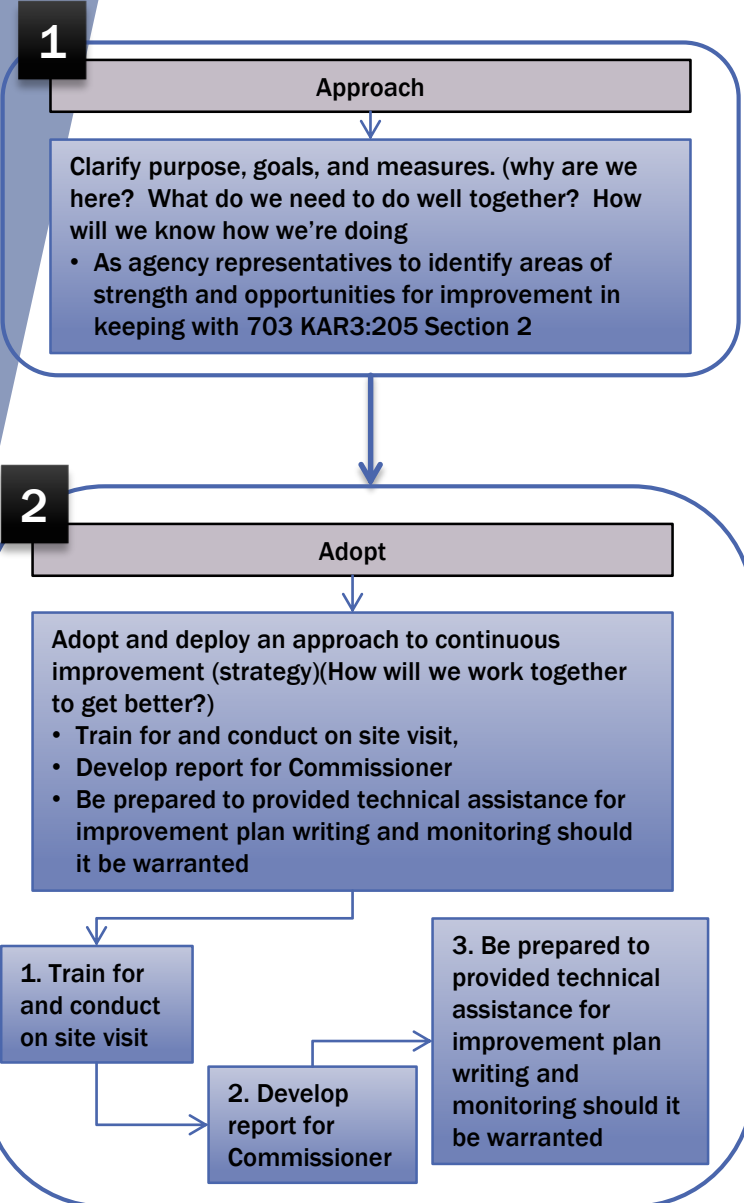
1

Approach

Clarify purpose, goals, and measures. (why are we here? What do we need to do well together? How will we know how we're doing

• As agency representatives to identify areas of strength and opportunities for improvement in keeping with 703 KAR3:205 Section 2

2

Adopt

Adopt and deploy an approach to continuous improvement (strategy)(How will we work together to get better?)

• Train for and conduct on site visit,
• Develop report for Commissioner
• Be prepared to provided technical assistance for improvement plan writing and monitoring should it be warranted

1. Train for and conduct on site visit

2. Develop report for Commissioner

3. Be prepared to provided technical assistance for improvement plan writing and monitoring should it be warranted